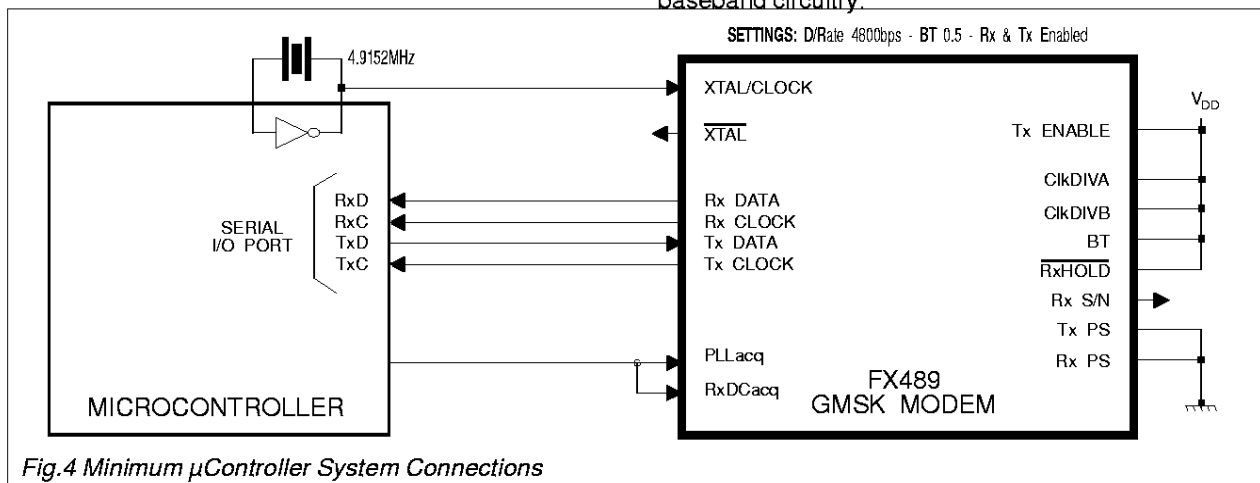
baseband circuitry.

SETTINGS: D/Rate 4800bps - BT 0.5 - Rx & Tx Enabled

4.9152MHz

MICROCONTROLLER

SERIAL I/O PORT

RxD
RxC
TxD
TxC

XTAL/CLOCK
$\overline{XTAL}$
Rx DATA
Rx CLOCK
Tx DATA
Tx CLOCK
PLLacq
RxDCacq

$V_{DD}$
Tx ENABLE
ClkDIVA
ClkDIVB
BT
$\overline{RxHOLD}$
Rx S/N
Tx PS
Rx PS

FX489
GMSK MODEM

Fig.4 Minimum µController System Connections